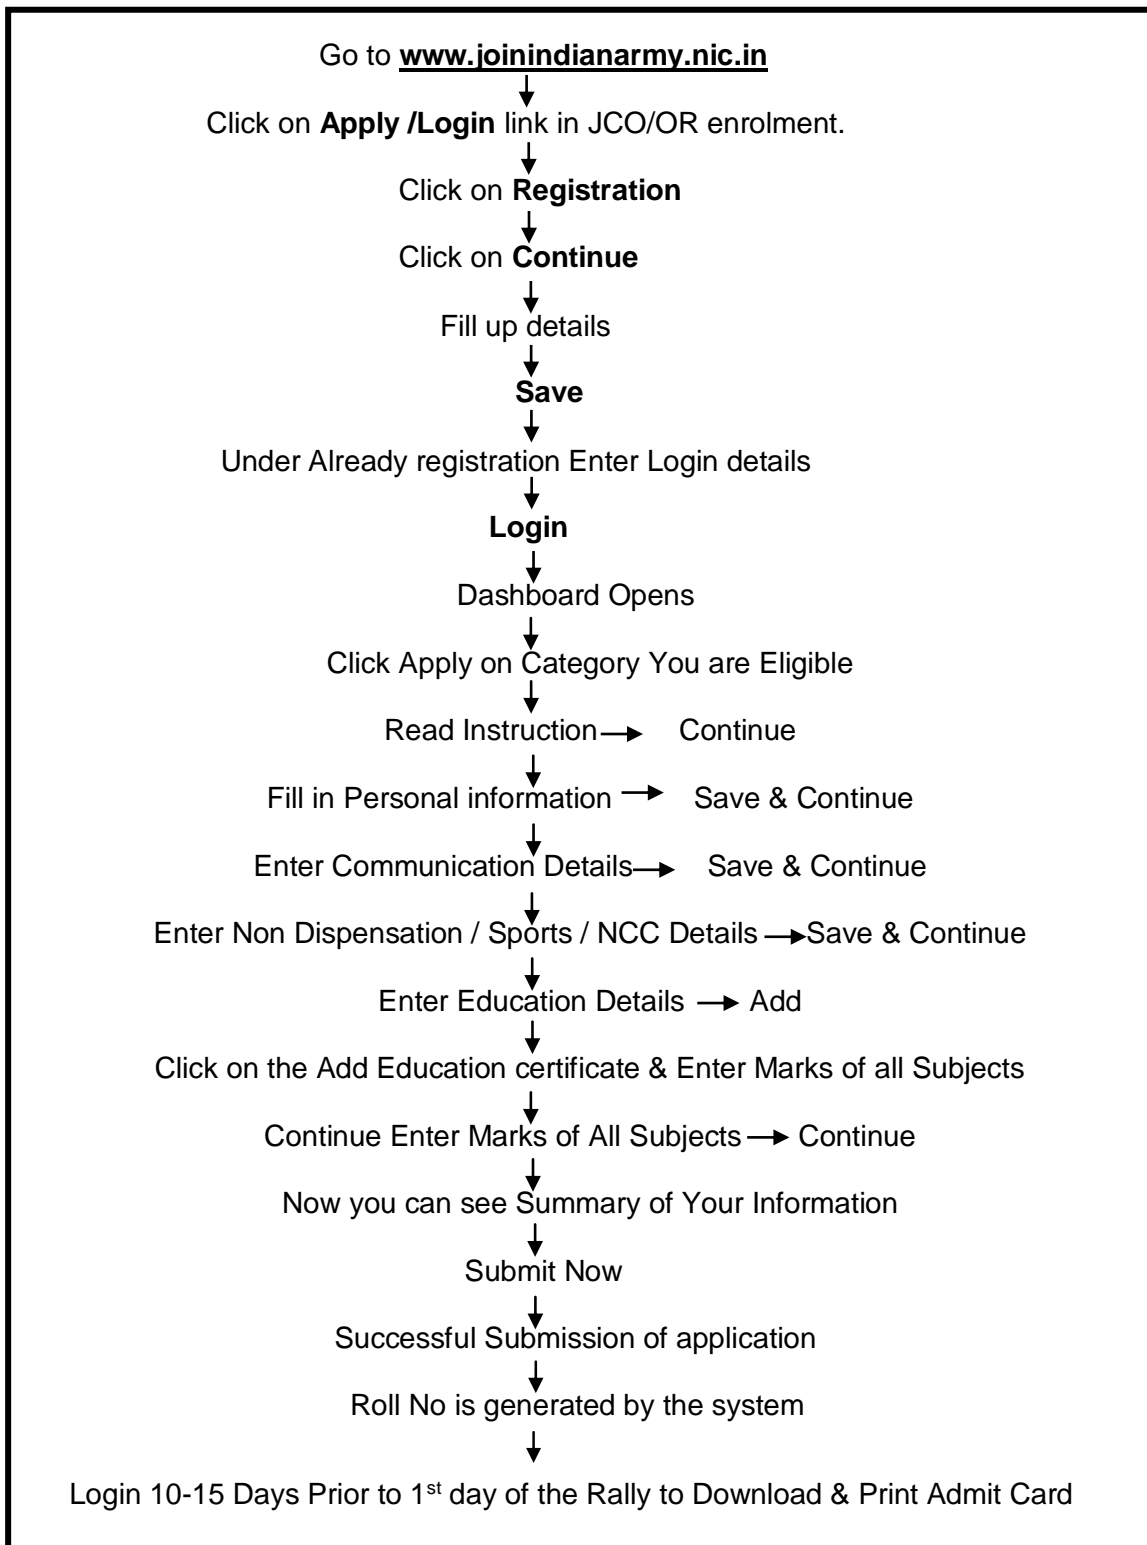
Go to **www.joinindianarmy.nic.in**

Click on **Apply /Login** link in JCO/OR enrolment.

Click on **Registration**

Click on **Continue**

Fill up details

**Save**

Under Already registration Enter Login details

**Login**

Dashboard Opens

Click Apply on Category You are Eligible

Read Instruction → Continue

Fill in Personal information → Save & Continue

Enter Communication Details → Save & Continue

Enter Non Dispensation / Sports / NCC Details → Save & Continue

Enter Education Details → Add

Click on the Add Education certificate & Enter Marks of all Subjects

Continue Enter Marks of All Subjects → Continue

Now you can see Summary of Your Information

Submit Now

Successful Submission of application

Roll No is generated by the system

Login 10-15 Days Prior to 1$^{st}$ day of the Rally to Download & Print Admit Card